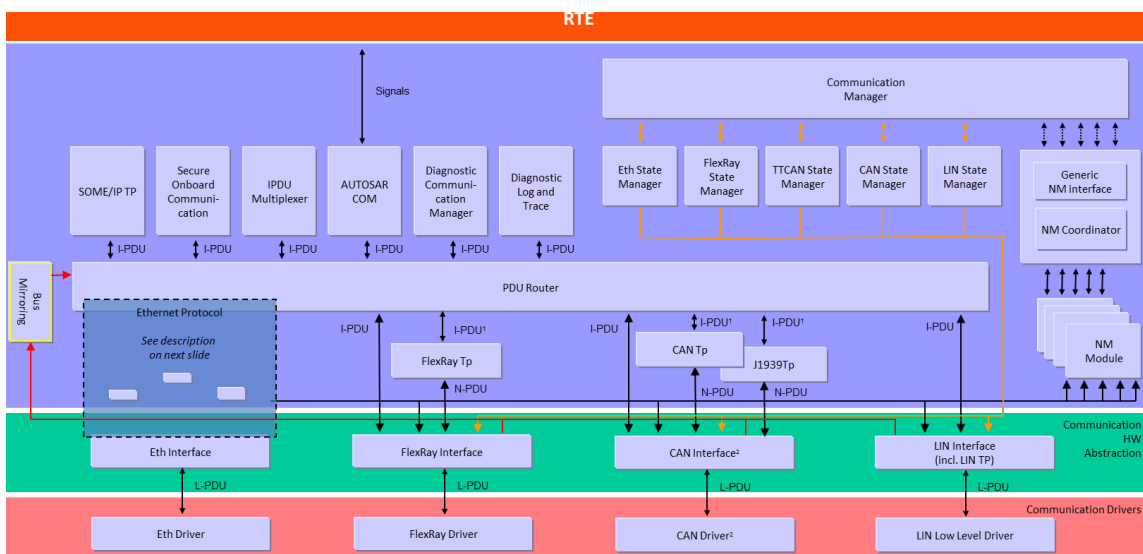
RTE

Signals

Communication Manager

SOME/IP TP

Secure Onboard Communication

IPDU Multiplexer

AUTOSAR COM

Diagnostic Communication Manager

Diagnostic Log and Trace

Eth State Manager

FlexRay State Manager

TTCAN State Manager

CAN State Manager

LIN State Manager

Generic NM interface

NM Coordinator

I-PDU

I-PDU

I-PDU

I-PDU

I-PDU

I-PDU

Bus Mirroring

PDU Router

Ethernet Protocol

See description on next slide

I-PDU

I-PDU¹

I-PDU

I-PDU¹

I-PDU¹

I-PDU

FlexRay Tp

CAN Tp

J1939Tp

NM Module

N-PDU

N-PDU

N-PDU

Communication HW Abstraction

Eth Interface

FlexRay Interface

CAN Interface²

LIN Interface (incl. LIN TP)

L-PDU

L-PDU

L-PDU

L-PDU

Communication Drivers

Eth Driver

FlexRay Driver

CAN Driver²

LIN Low Level Driver